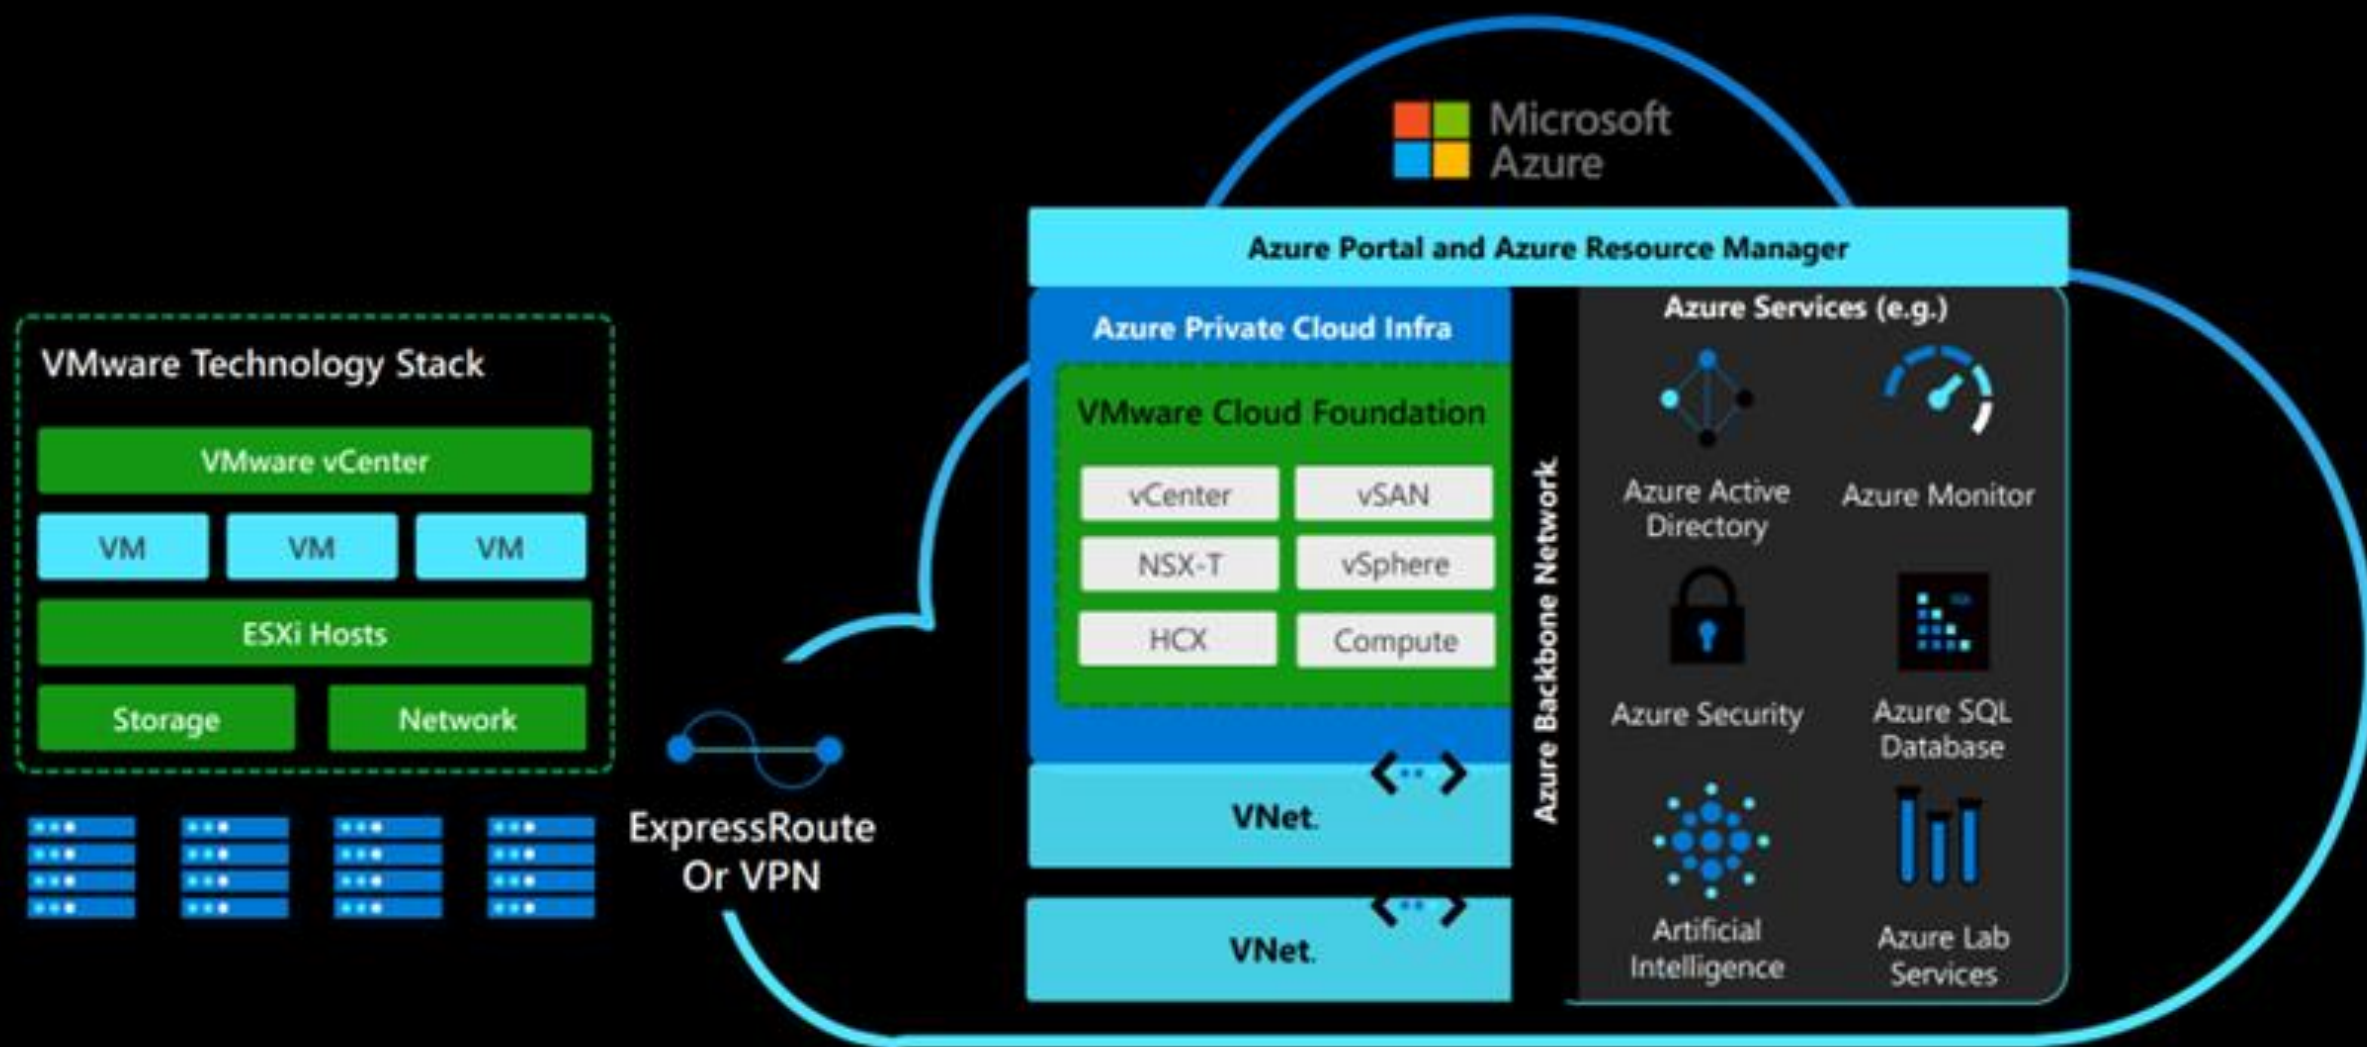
Microsoft Azure

Azure Portal and Azure Resource Manager

VMware Technology Stack

VMware vCenter

VM

VM

VM

ESXi Hosts

Storage

Network

ExpressRoute Or VPN

Azure Private Cloud Infra

VMware Cloud Foundation

vCenter

vSAN

NSX-T

vSphere

HCX

Compute

VNet.

VNet.

Azure Backbone Network

Azure Services (e.g.)

Azure Active Directory

Azure Monitor

Azure Security

Azure SQL Database

Artificial Intelligence

Azure Lab Services